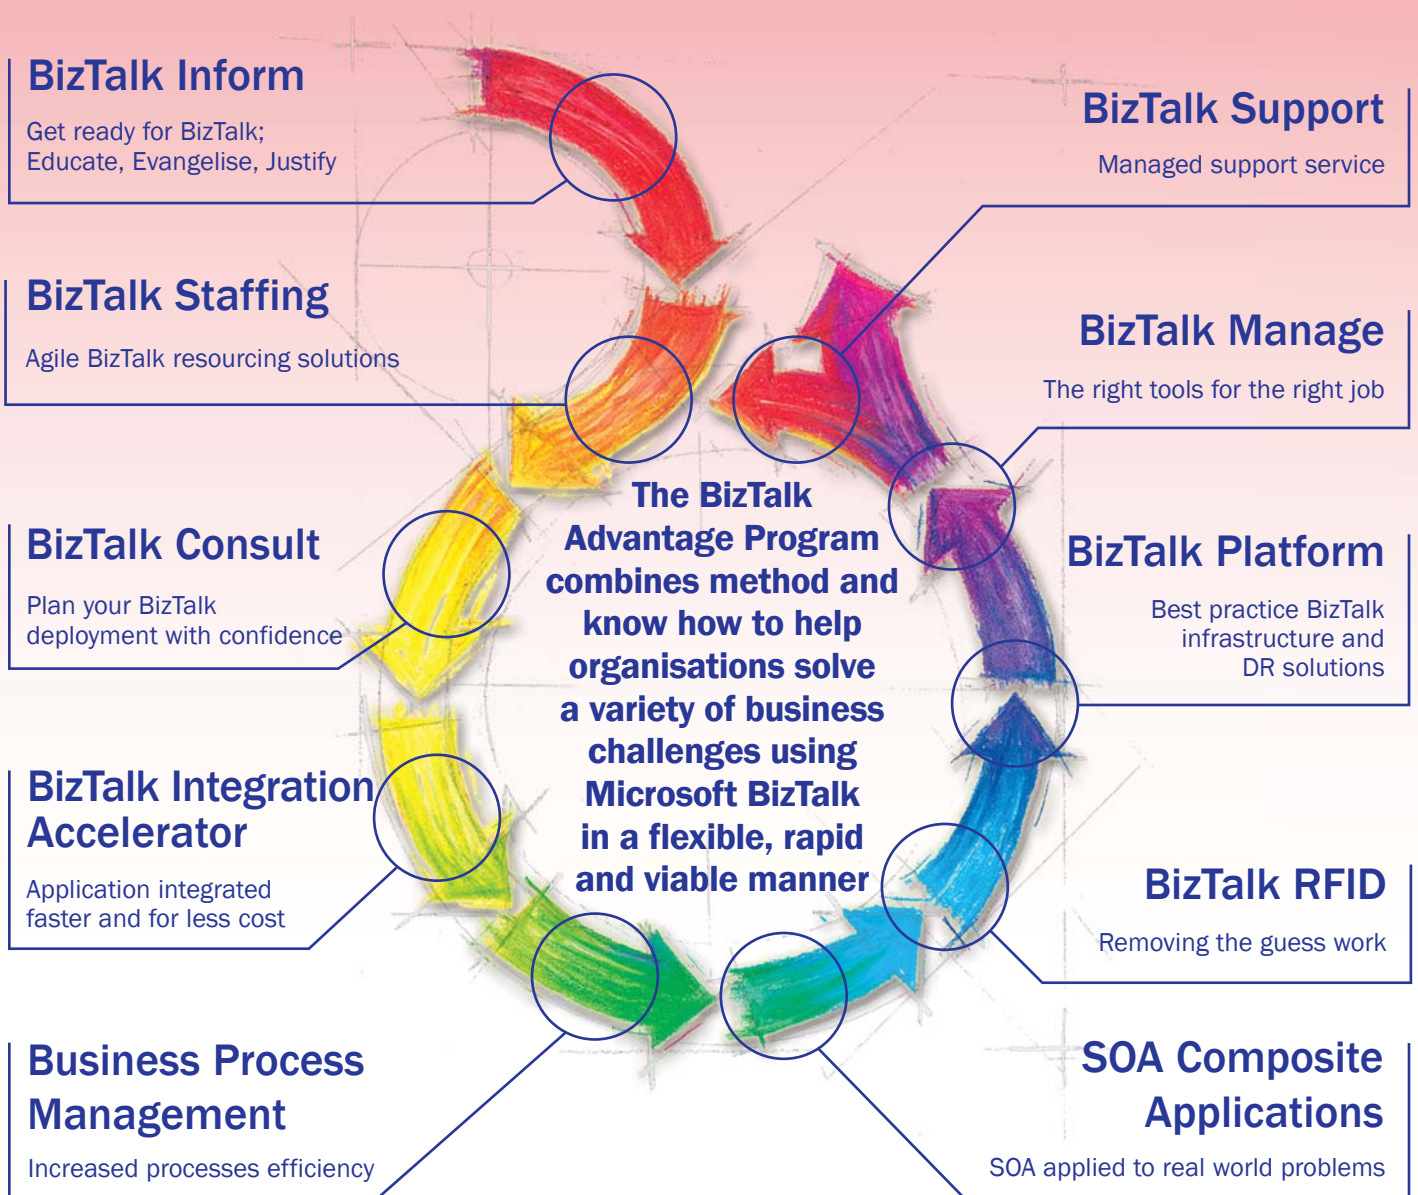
BizTalk Inform

Get ready for BizTalk; Educate, Evangelise, Justify

BizTalk Support

Managed support service

BizTalk Staffing

Agile BizTalk resourcing solutions

BizTalk Manage

The right tools for the right job

The BizTalk Advantage Program combines method and know how to help organisations solve a variety of business challenges using Microsoft BizTalk in a flexible, rapid and viable manner

BizTalk Consult

Plan your BizTalk deployment with confidence

BizTalk Platform

Best practice BizTalk infrastructure and DR solutions

BizTalk Integration Accelerator

Application integrated faster and for less cost

BizTalk RFID

Removing the guess work

Business Process Management

Increased processes efficiency

SOA Composite Applications

SOA applied to real world problems